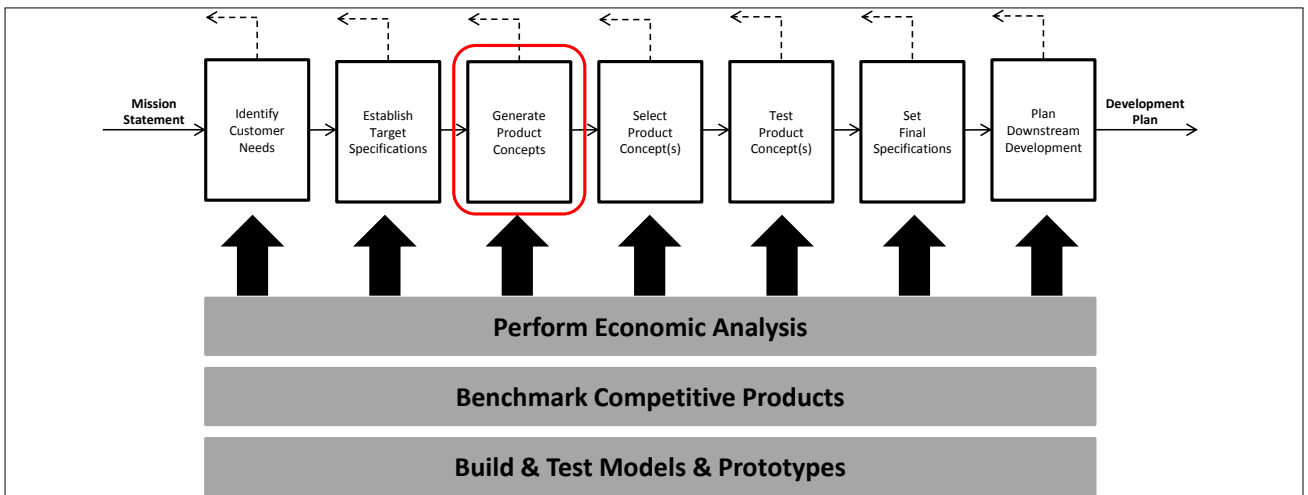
Mission Statement

Identify Customer Needs

Establish Target Specifications

Generate Product Concepts

Select Product Concept(s)

Test Product Concept(s)

Set Final Specifications

Plan Downstream Development

Development Plan

Perform Economic Analysis

Benchmark Competitive Products

Build & Test Models & Prototypes